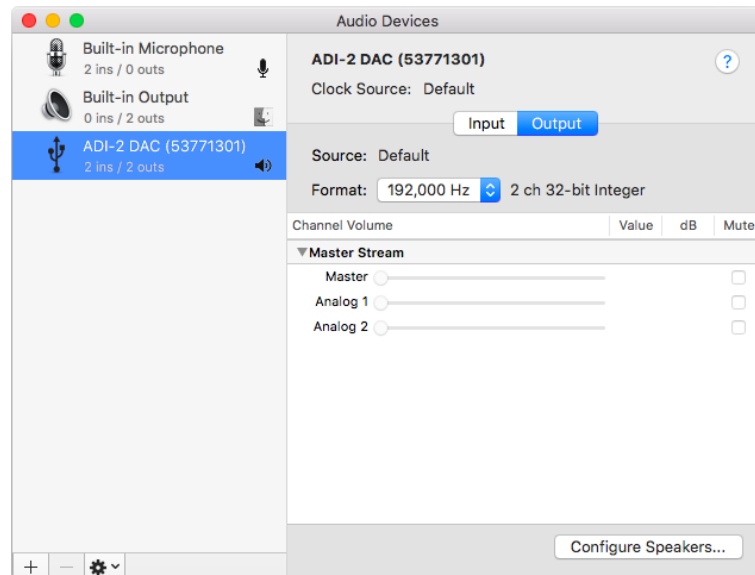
Audio Devices

Built-in Microphone
2 ins / 0 outs

Built-in Output
0 ins / 2 outs

ADI-2 DAC (53771301)
2 ins / 2 outs

ADI-2 DAC (53771301)

?

Clock Source: Default

Input Output

Source: Default

Format: 192,000 Hz 2 ch 32-bit Integer

| Channel Volume | Value | dB | Mute |
|---|---|---|---|
| ▼Master Stream | | | |
| Master | | | |
| Analog 1 | | | |
| Analog 2 | | | |

Configure Speakers...

+ −